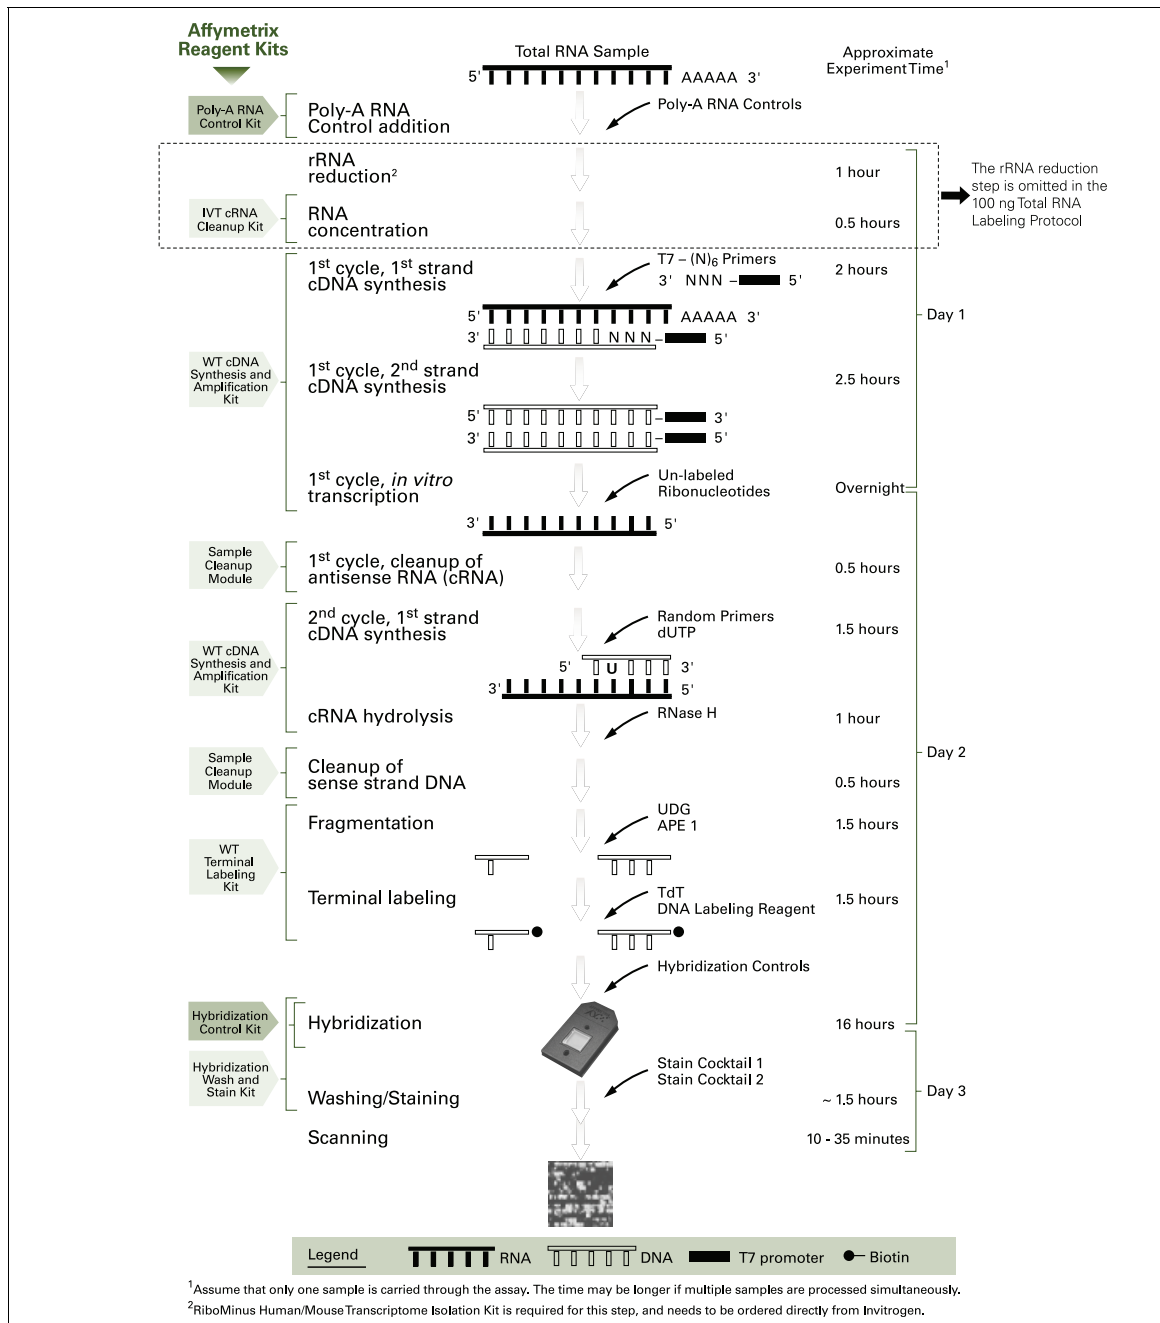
Affymetrix Reagent Kits

Total RNA Sample

5' AAAAA 3'

Approximate Experiment Time$^1$

Poly-A RNA Control Kit

Poly-A RNA Control addition

Poly-A RNA Controls

rRNA reduction$^2$

1 hour

The rRNA reduction step is omitted in the 100 ng Total RNA Labeling Protocol

IVT cRNA Cleanup Kit

RNA concentration

0.5 hours

1$^{st}$ cycle, 1$^{st}$ strand cDNA synthesis

T7 – (N)$_6$ Primers

3' NNN – 5'

2 hours

5' AAAAA 3'

3' NNN – 5'

Day 1

WT cDNA Synthesis and Amplification Kit

1$^{st}$ cycle, 2$^{nd}$ strand cDNA synthesis

2.5 hours

5' 3'

3' 5'

1$^{st}$ cycle, *in vitro* transcription

Un-labeled Ribonucleotides

Overnight

3' 5'

Sample Cleanup Module

1$^{st}$ cycle, cleanup of antisense RNA (cRNA)

0.5 hours

2$^{nd}$ cycle, 1$^{st}$ strand cDNA synthesis

Random Primers dUTP

1.5 hours

WT cDNA Synthesis and Amplification Kit

5' U 3'

3' 5'

cRNA hydrolysis

RNase H

1 hour

Sample Cleanup Module

Cleanup of sense strand DNA

0.5 hours

Day 2

Fragmentation

UDG APE 1

1.5 hours

WT Terminal Labeling Kit

Terminal labeling

TdT DNA Labeling Reagent

1.5 hours

Hybridization Controls

Hybridization Control Kit

Hybridization

16 hours

Hybridization Wash and Stain Kit

Stain Cocktail 1 Stain Cocktail 2

Washing/Staining

~ 1.5 hours

Day 3

Scanning

10 - 35 minutes

Legend RNA DNA T7 promoter Biotin

$^1$Assume that only one sample is carried through the assay. The time may be longer if multiple samples are processed simultaneously.

$^2$RiboMinus Human/Mouse Transcriptome Isolation Kit is required for this step, and needs to be ordered directly from Invitrogen.